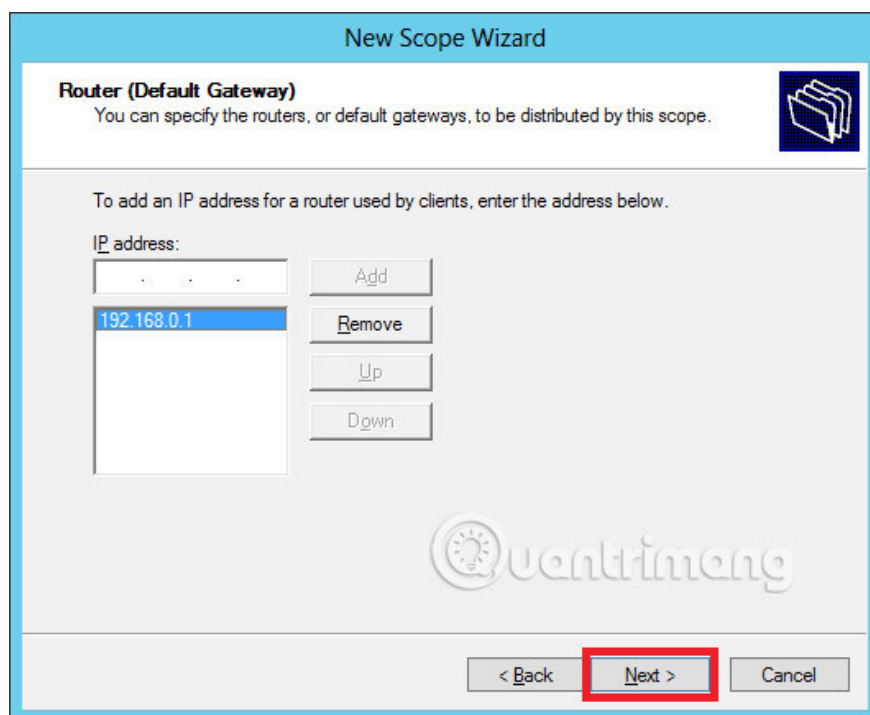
New Scope Wizard

Router (Default Gateway)
You can specify the routers, or default gateways, to be distributed by this scope.

To add an IP address for a router used by clients, enter the address below.

IP address:

. . .

Add

192.168.0.1

Remove

Up

Down

Quantrimang

< Back

Next >

Cancel